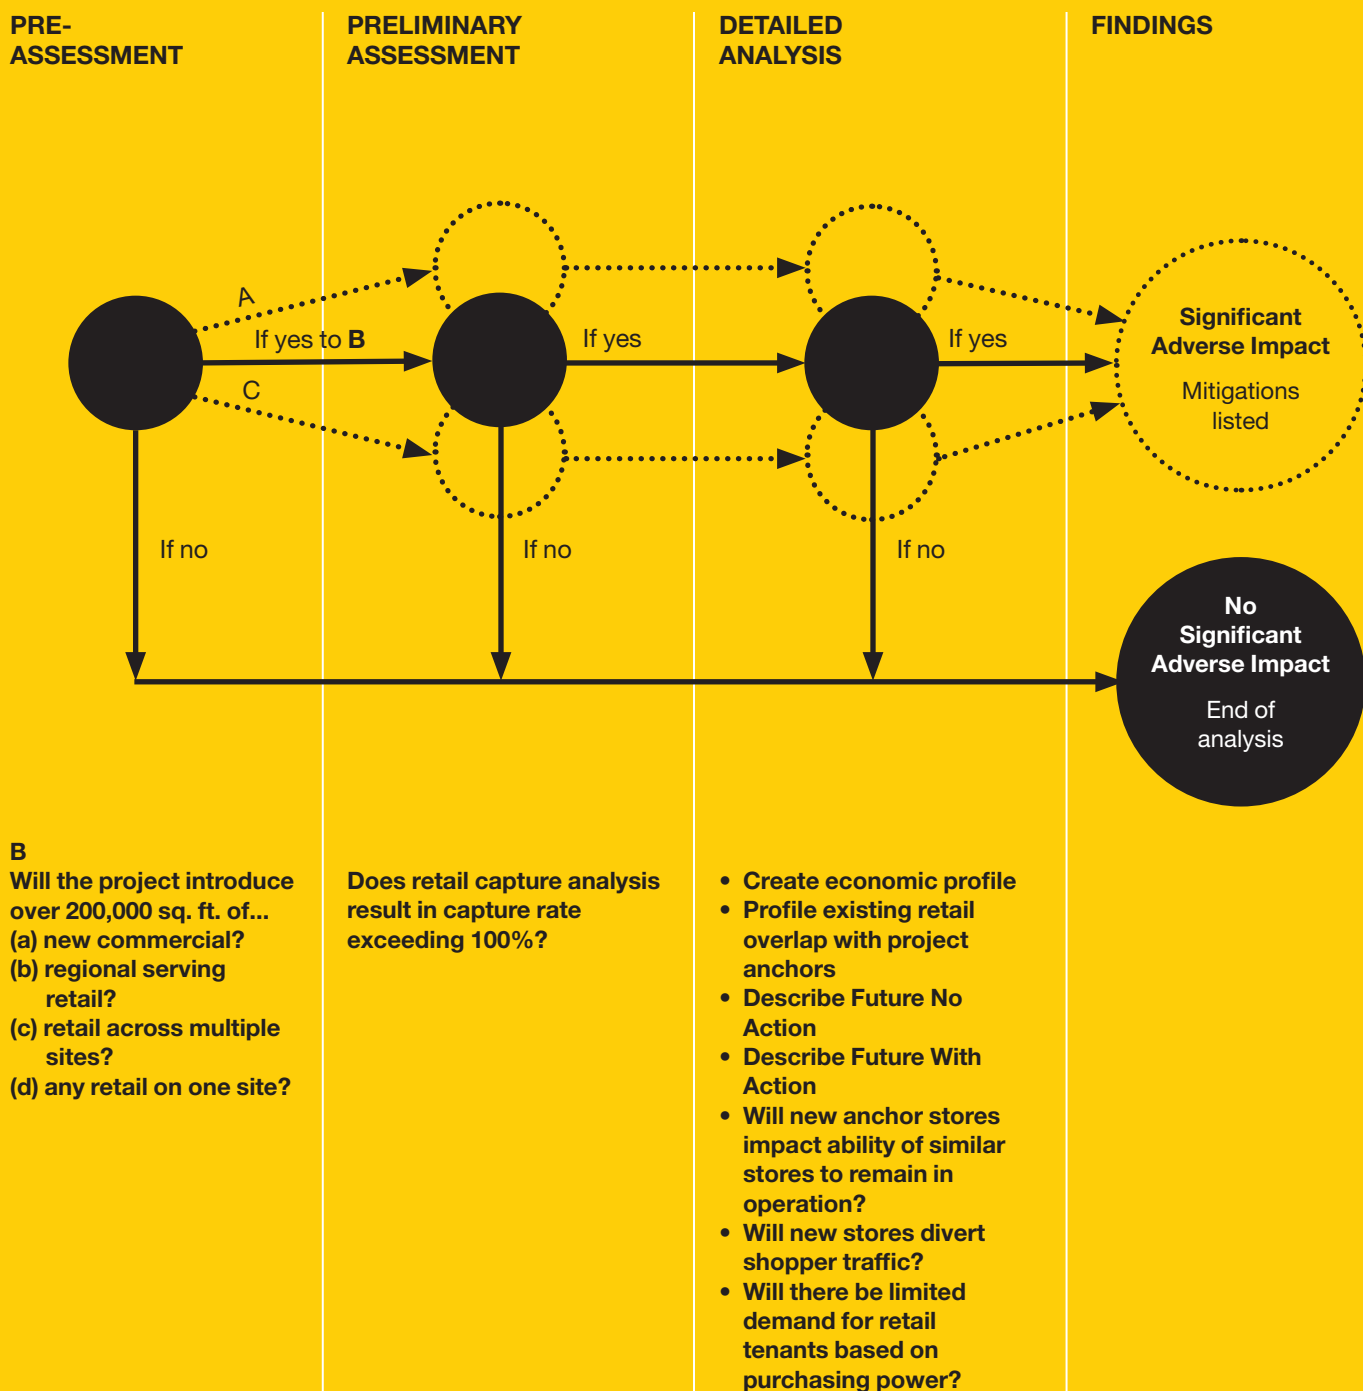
PRE-ASSESSMENT

PRELIMINARY ASSESSMENT

DETAILED ANALYSIS

FINDINGS

A

If yes to **B**

C

If yes

If yes

Significant Adverse Impact

Mitigations listed

If no

If no

If no

No Significant Adverse Impact

End of analysis

B
Will the project introduce over 200,000 sq. ft. of...
(a) new commercial?
(b) regional serving retail?
(c) retail across multiple sites?
(d) any retail on one site?

Does retail capture analysis result in capture rate exceeding 100%?

• Create economic profile
• Profile existing retail overlap with project anchors
• Describe Future No Action
• Describe Future With Action
• Will new anchor stores impact ability of similar stores to remain in operation?
• Will new stores divert shopper traffic?
• Will there be limited demand for retail tenants based on purchasing power?